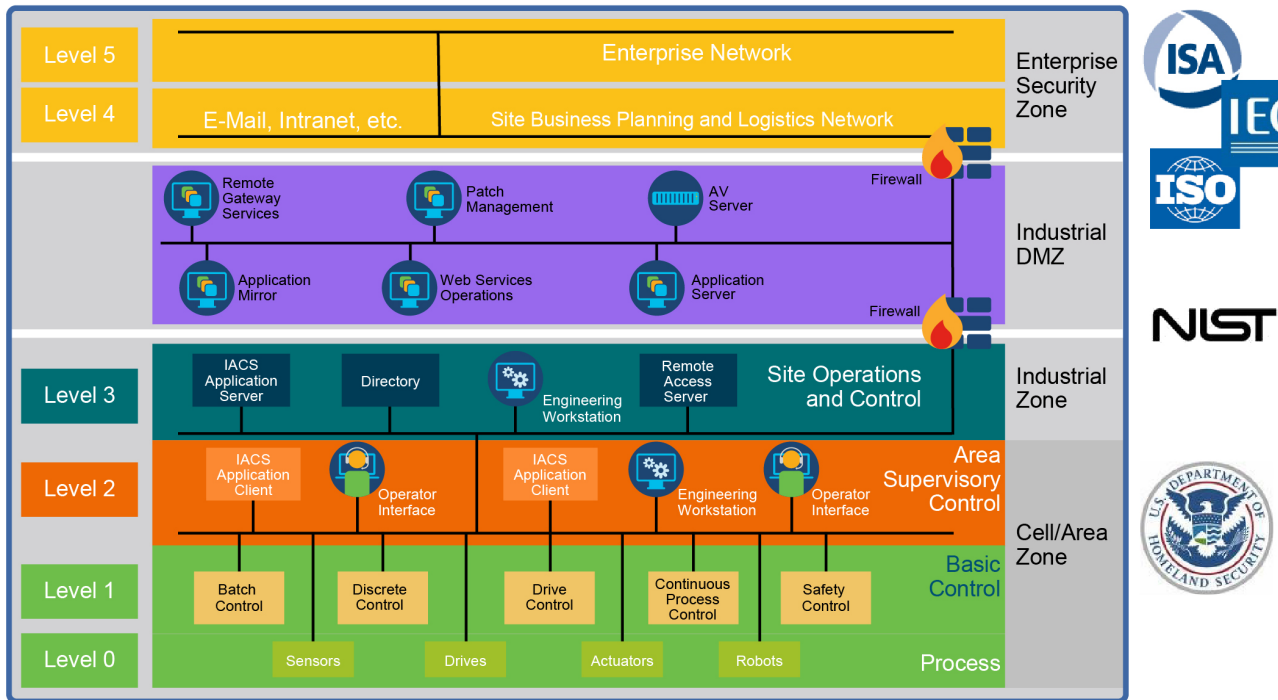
Level 5

Enterprise Network

Level 4

E-Mail, Intranet, etc.

Site Business Planning and Logistics Network

Enterprise Security Zone

Firewall

Remote Gateway Services

Patch Management

AV Server

Application Mirror

Web Services Operations

Application Server

Industrial DMZ

Firewall

Level 3

IACS Application Server

Directory

Engineering Workstation

Remote Access Server

Site Operations and Control

Industrial Zone

Level 2

IACS Application Client

Operator Interface

IACS Application Client

Engineering Workstation

Operator Interface

Area Supervisory Control

Cell/Area Zone

Level 1

Batch Control

Discrete Control

Drive Control

Continuous Process Control

Safety Control

Basic Control

Level 0

Sensors

Drives

Actuators

Robots

Process

ISA

IEC

ISO

NIST

U.S. DEPARTMENT OF HOMELAND SECURITY